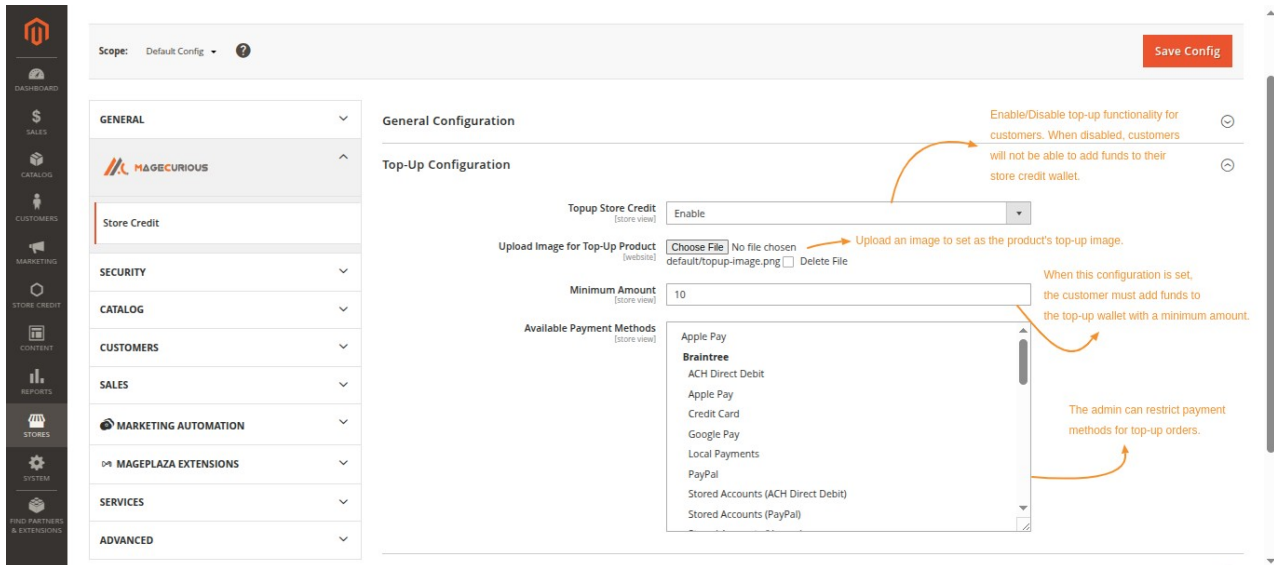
DASHBOARD
SALES
CATALOG
CUSTOMERS
MARKETING
STORE CREDIT
CONTENT
REPORTS
STORES
SYSTEM
FIND PARTNERS & EXTENSIONS

Scope: Default Config

Save Config

GENERAL

MAGECURIOUS

Store Credit

SECURITY

CATALOG

CUSTOMERS

SALES

MARKETING AUTOMATION

MAGEPLAZA EXTENSIONS

SERVICES

ADVANCED

General Configuration

Top-Up Configuration

Enable/Disable top-up functionality for customers. When disabled, customers will not be able to add funds to their store credit wallet.

Topup Store Credit
[store view]
Enable

Upload Image for Top-Up Product
[website]
Choose File No file chosen
default/topup-image.png Delete File

Upload an image to set as the product's top-up image.

Minimum Amount
[store view]
10

When this configuration is set, the customer must add funds to the top-up wallet with a minimum amount.

Available Payment Methods
[store view]
Apple Pay
Braintree
ACH Direct Debit
Apple Pay
Credit Card
Google Pay
Local Payments
PayPal
Stored Accounts (ACH Direct Debit)
Stored Accounts (PayPal)

The admin can restrict payment methods for top-up orders.